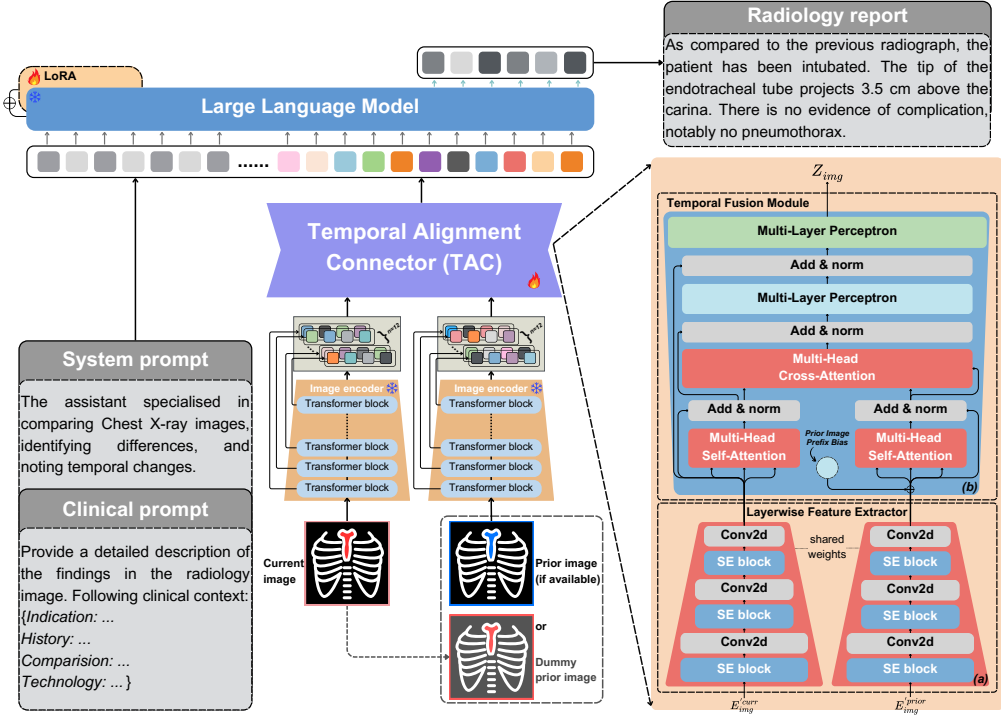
Radiology report

As compared to the previous radiograph, the patient has been intubated. The tip of the endotracheal tube projects 3.5 cm above the carina. There is no evidence of complication, notably no pneumothorax.

LoRA

Large Language Model

......

Temporal Alignment Connector (TAC)

n=12

n=12

Image encoder

Transformer block

Transformer block

Transformer block

Transformer block

Image encoder

Transformer block

Transformer block

Transformer block

Transformer block

Current image

Prior image (if available)

or

Dummy prior image

System prompt

The assistant specialised in comparing Chest X-ray images, identifying differences, and noting temporal changes.

Clinical prompt

Provide a detailed description of the findings in the radiology image. Following clinical context: {Indication: ...
History: ...
Comparision: ...
Technology: ...}

$Z_{img}$

Temporal Fusion Module

Multi-Layer Perceptron

Add & norm

Multi-Layer Perceptron

Add & norm

Multi-Head Cross-Attention

Add & norm

Add & norm

Multi-Head Self-Attention

Prior Image Prefix Bias

Multi-Head Self-Attention

(b)

Layerwise Feature Extractor

Conv2d

SE block

Conv2d

SE block

Conv2d

SE block

shared weights

Conv2d

SE block

Conv2d

SE block

Conv2d

SE block

(a)

$E_{img}^{curr}$

$E_{img}^{prior}$